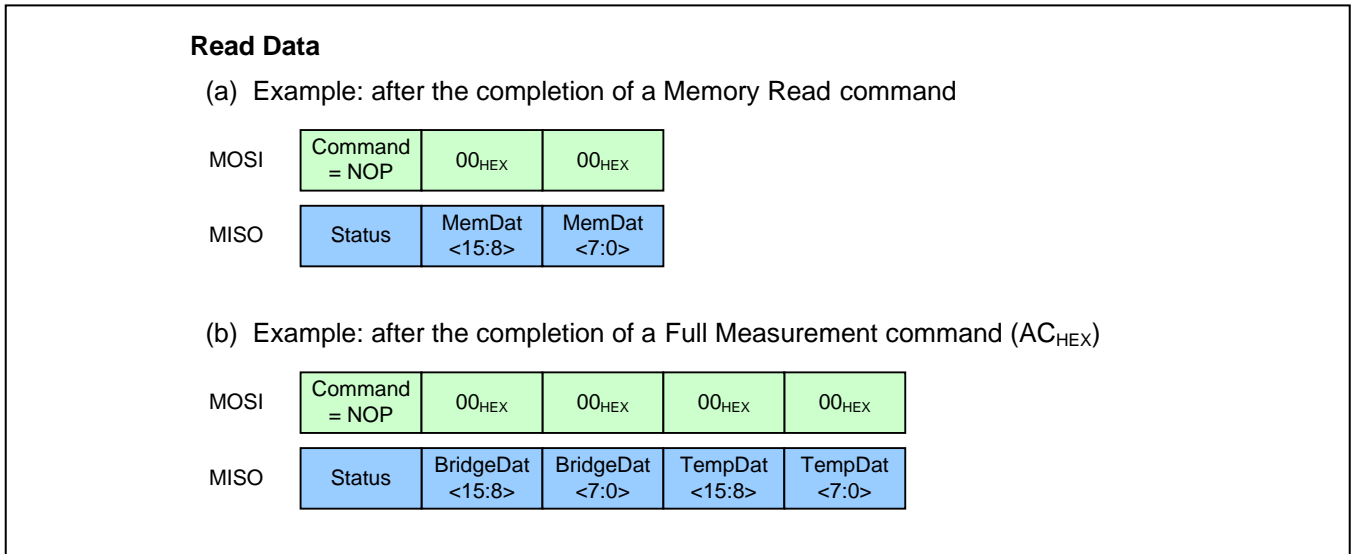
**Read Data**

(a) Example: after the completion of a Memory Read command

| MOSI | Command = NOP | $00_{HEX}$ | $00_{HEX}$ |
|---|---|---|---|
| MISO | Status | MemDat <15:8> | MemDat <7:0> |

(b) Example: after the completion of a Full Measurement command ($AC_{HEX}$)

| MOSI | Command = NOP | $00_{HEX}$ | $00_{HEX}$ | $00_{HEX}$ | $00_{HEX}$ |
|---|---|---|---|---|---|
| MISO | Status | BridgeDat <15:8> | BridgeDat <7:0> | TempDat <15:8> | TempDat <7:0> |